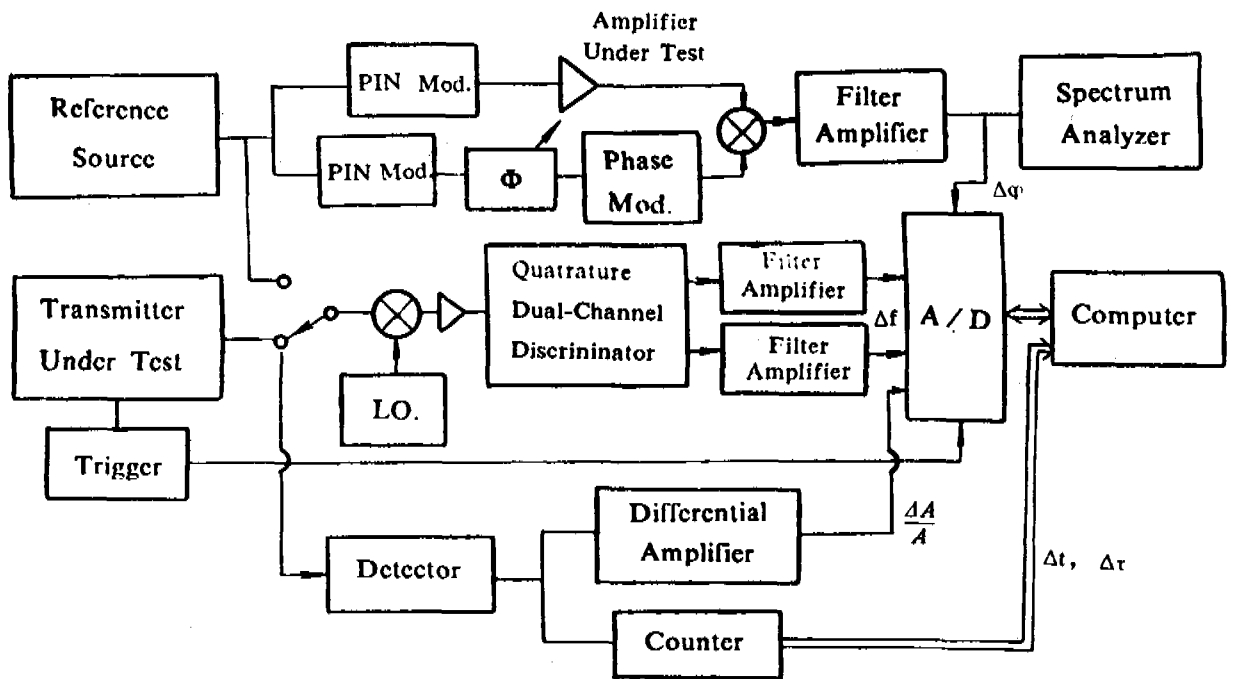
Amplifier Under Test

Reference Source

PIN Mod.

PIN Mod.

$\Phi$

Phase Mod.

Filter Amplifier

Spectrum Analyzer

$\Delta\varphi$

Transmitter Under Test

LO.

Quatrature Dual-Channel Discrininator

Filter Amplifier

Filter Amplifier

$\Delta f$

A / D

Computer

Trigger

Detector

Differential Amplifier

$\frac{\Delta A}{A}$

$\Delta t$, $\Delta \tau$

Counter